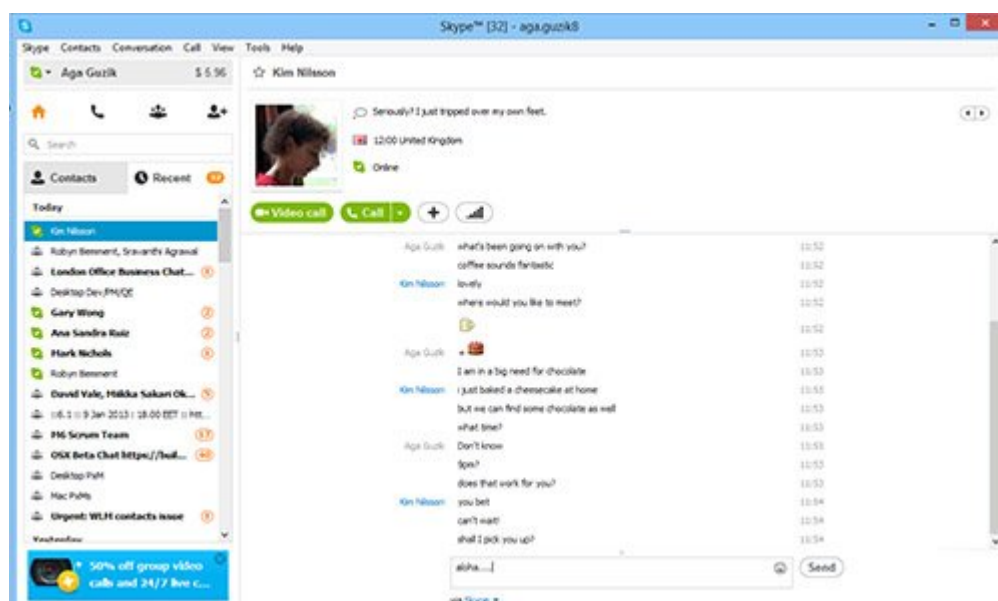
Skype™ [32] - aga.guzik8

Skype Contacts Conversation Call View Tools Help

Aga Guzik $5.96

Search

Contacts Recent 32

Today

Kim Nilsson
Robyn Bemment, Sravanthi Agrawal
London Office Business Chat... 8
Desktop Dev/PM/QE
Gary Wong 2
Ana Sandra Ruiz 2
Mark Nichols 8
Robyn Bemment
David Vale, Mikka Sakari Ok... 5
::6.1 :: 9 Jan 2013 :: 18.00 EET :: htt...
M6 Scrum Team 17
OSX Beta Chat https://bui... 40
Desktop PdM
Mac PdMs
Urgent: WLM contacts issue 9
Yesterday

50% off group video calls and 24/7 live c...

Kim Nilsson

Seriously? I just tripped over my own feet.

12:00 United Kingdom

Online

Video call Call

Aga Guzik what's been going on with you? 11:52
coffee sounds fantastic 11:52
Kim Nilsson lovely 11:52
where would you like to meet? 11:52
11:52
Aga Guzik 11:53
I am in a big need for chocolate 11:53
Kim Nilsson i just baked a cheesecake at home 11:53
but we can find some chocolate as well 11:53
what time? 11:53
Aga Guzik Don't know 11:53
5pm? 11:53
does that work for you? 11:53
Kim Nilsson you bet 11:54
can't wait! 11:54
shall I pick you up? 11:54

aloha....|

Send

via Skype